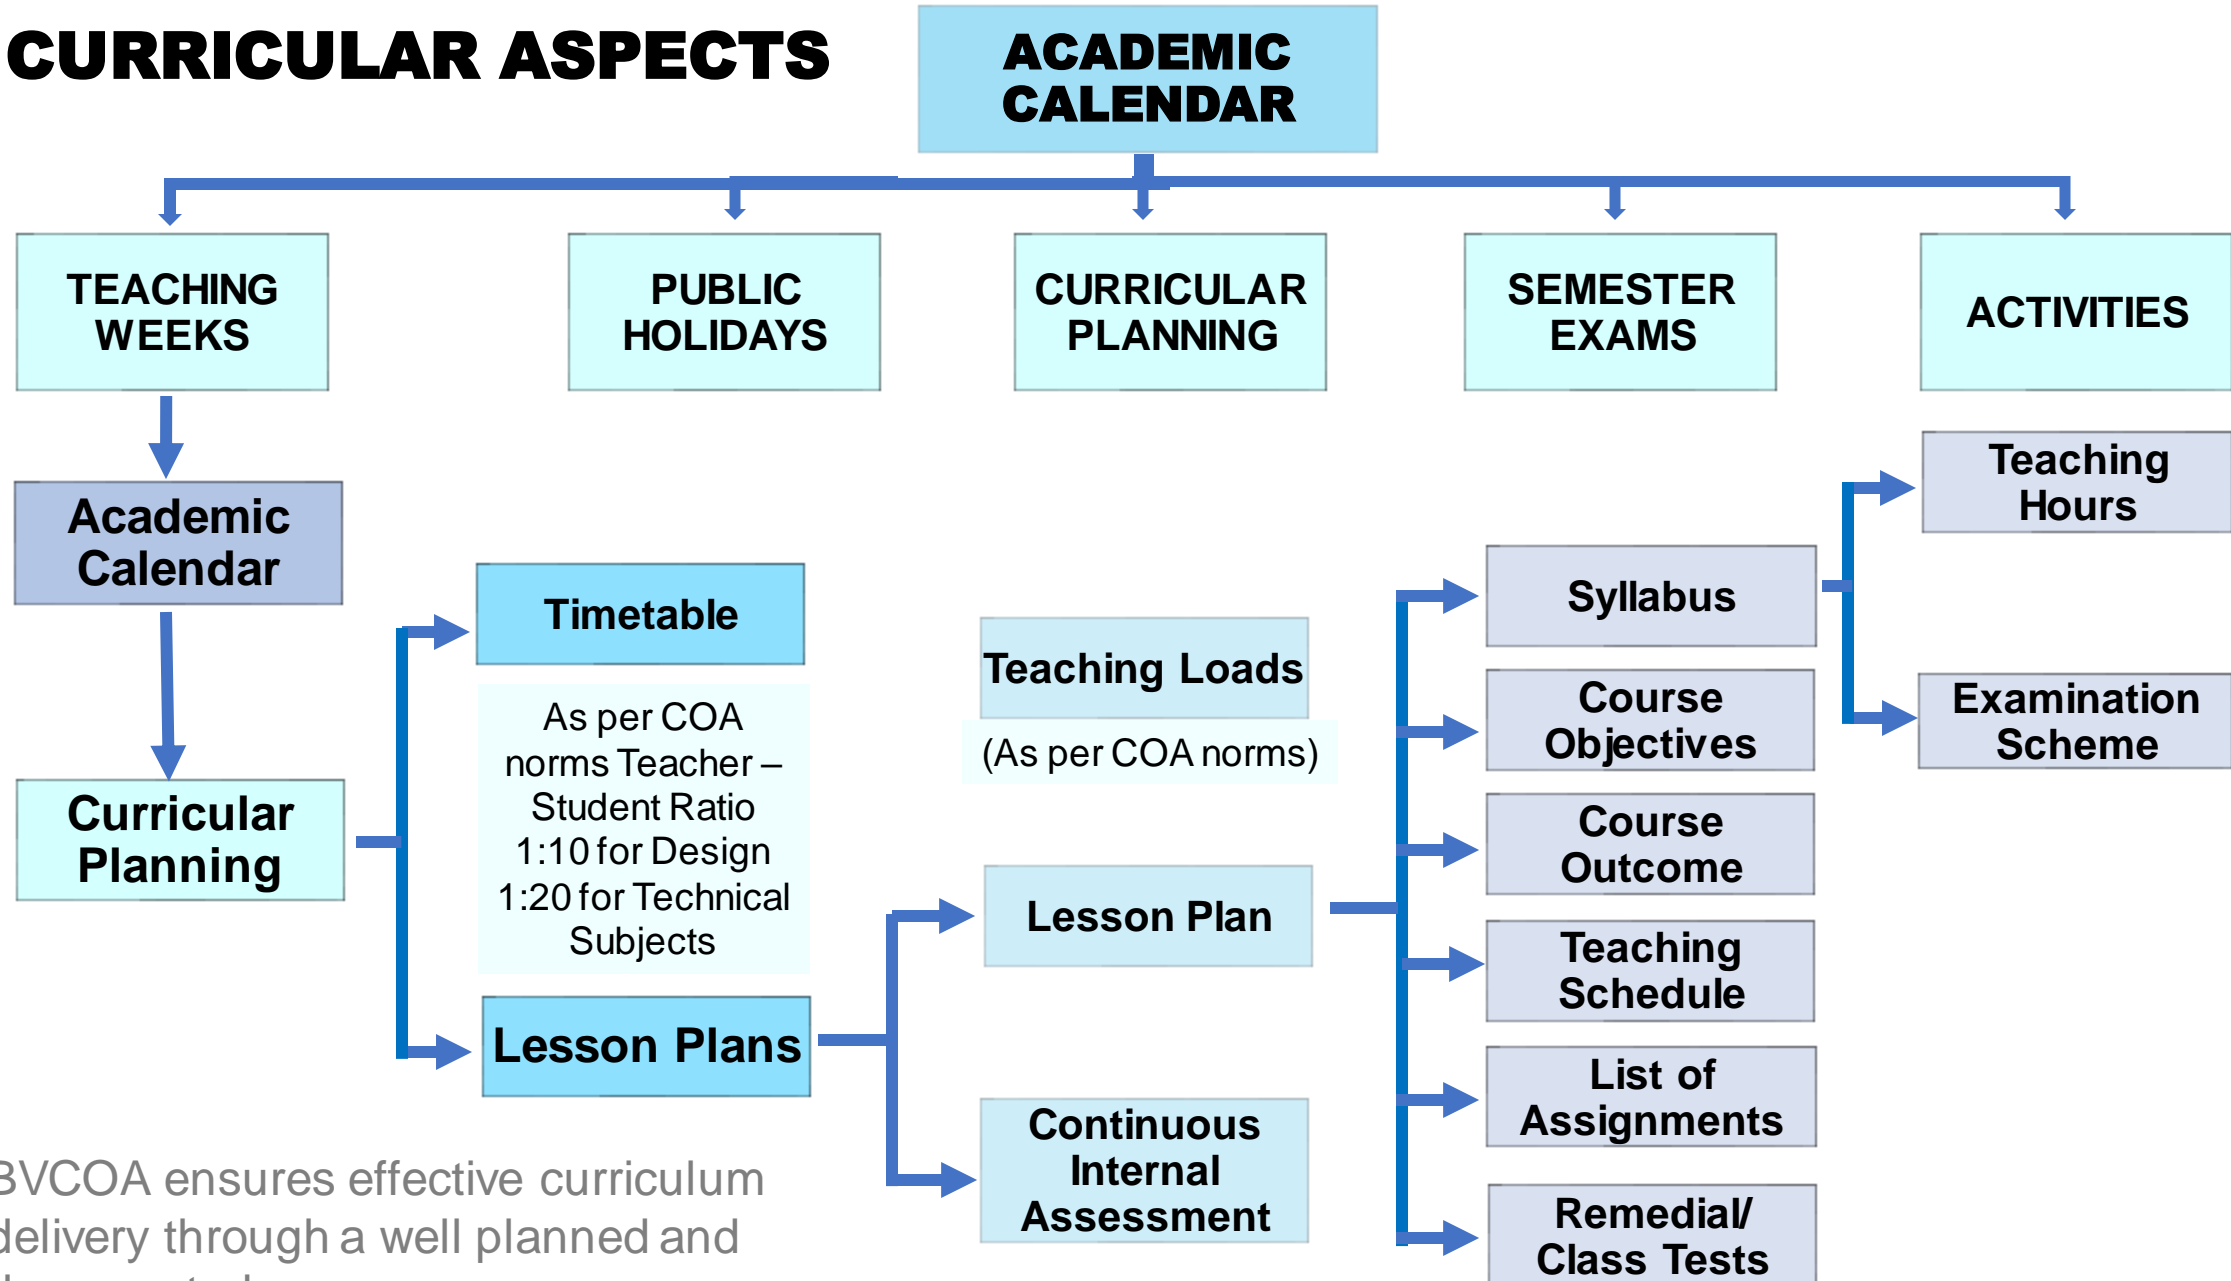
CURRICULAR ASPECTS

ACADEMIC CALENDAR

TEACHING WEEKS

PUBLIC HOLIDAYS

CURRICULAR PLANNING

SEMESTER EXAMS

ACTIVITIES

Academic Calendar

Curricular Planning

Timetable

As per COA norms Teacher – Student Ratio 1:10 for Design 1:20 for Technical Subjects

Lesson Plans

Teaching Loads

(As per COA norms)

Lesson Plan

Continuous Internal Assessment

Syllabus

Course Objectives

Course Outcome

Teaching Schedule

List of Assignments

Remedial/ Class Tests

Teaching Hours

Examination Scheme

BVCOA ensures effective curriculum delivery through a well planned and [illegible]